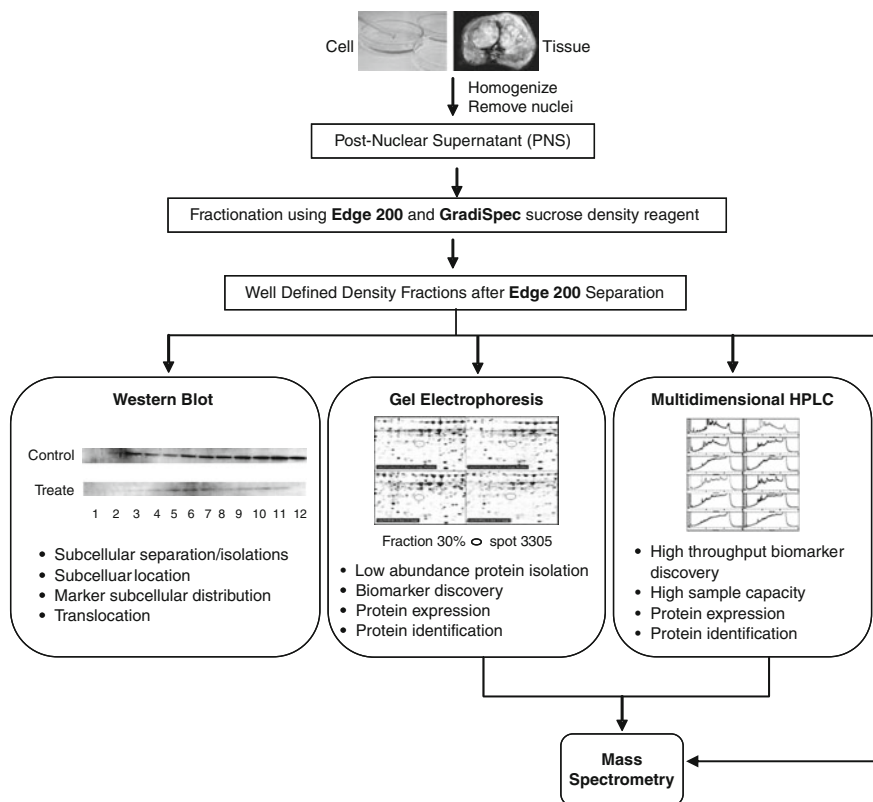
Cell

Tissue

Homogenize
Remove nuclei

Post-Nuclear Supernatant (PNS)

Fractionation using **Edge 200** and **GradiSpec** sucrose density reagent

Well Defined Density Fractions after **Edge 200** Separation

**Western Blot**

Control

Treate

1 2 3 4 5 6 7 8 9 10 11 12

• Subcellular separation/isolations
• Subcelluar location
• Marker subcellular distribution
• Translocation

**Gel Electrophoresis**

Fraction 30% ○ spot 3305

• Low abundance protein isolation
• Biomarker discovery
• Protein expression
• Protein identification

**Multidimensional HPLC**

• High throughput biomarker discovery
• High sample capacity
• Protein expression
• Protein identification

**Mass Spectrometry**